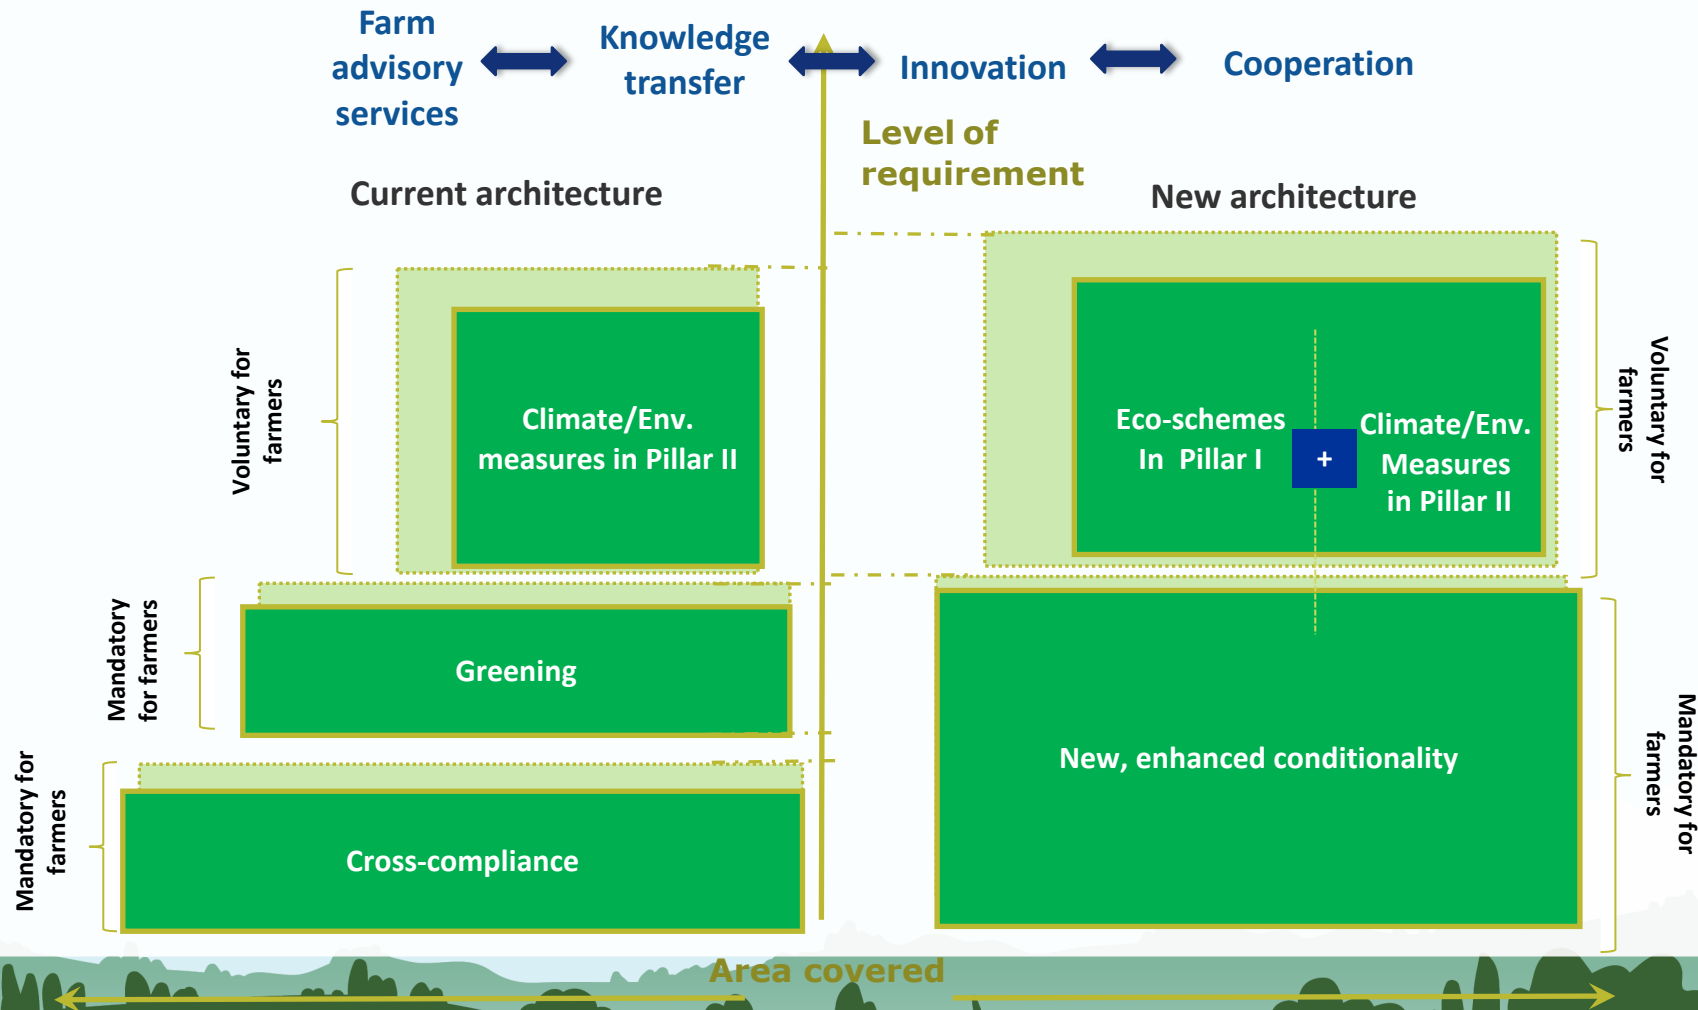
Farm advisory services

Knowledge transfer

Innovation

Cooperation

Level of requirement

Current architecture

New architecture

Voluntary for farmers

Climate/Env. measures in Pillar II

Eco-schemes In Pillar I

+

Climate/Env. Measures in Pillar II

Voluntary for farmers

Mandatory for farmers

Greening

Mandatory for farmers

Cross-compliance

New, enhanced conditionality

Mandatory for farmers

Area covered